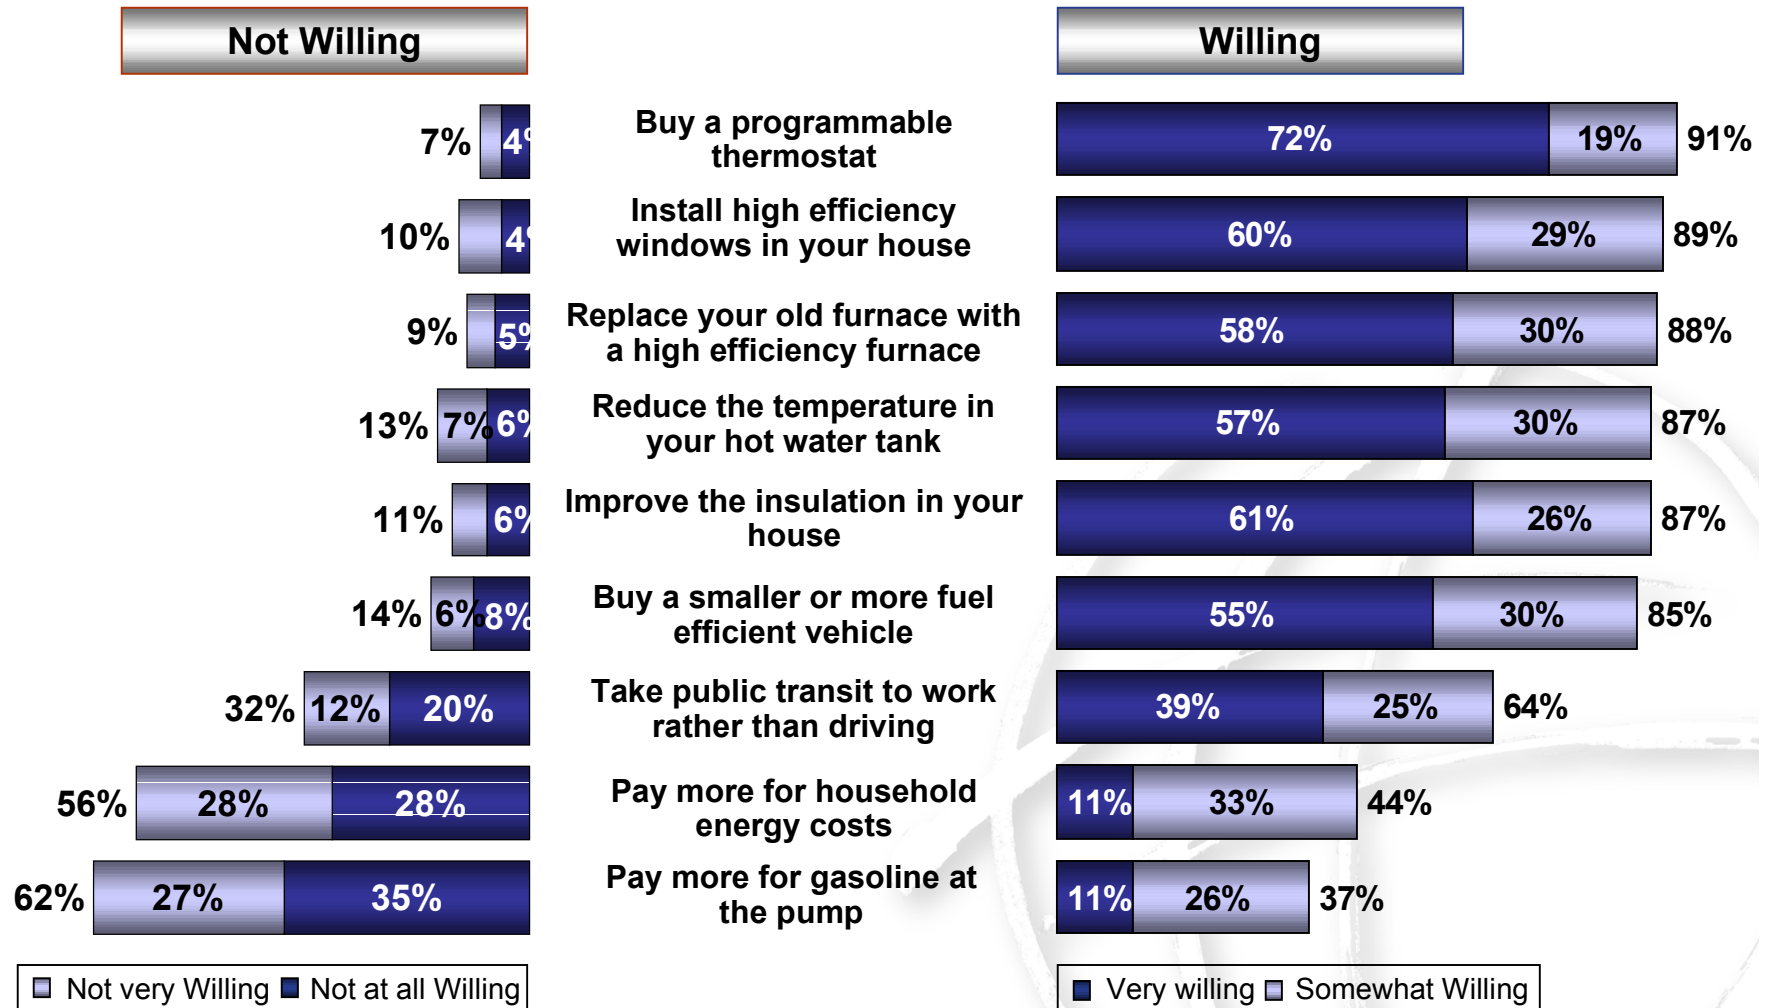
Not Willing

Willing

7% 4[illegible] Buy a programmable thermostat 72% 19% 91%

10% 4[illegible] Install high efficiency windows in your house 60% 29% 89%

9% 5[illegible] Replace your old furnace with a high efficiency furnace 58% 30% 88%

13% 7% 6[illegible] Reduce the temperature in your hot water tank 57% 30% 87%

11% 6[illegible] Improve the insulation in your house 61% 26% 87%

14% 6% 8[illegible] Buy a smaller or more fuel efficient vehicle 55% 30% 85%

32% 12% 20% Take public transit to work rather than driving 39% 25% 64%

56% 28% 28% Pay more for household energy costs 11% 33% 44%

62% 27% 35% Pay more for gasoline at the pump 11% 26% 37%

Not very Willing Not at all Willing

Very willing Somewhat Willing